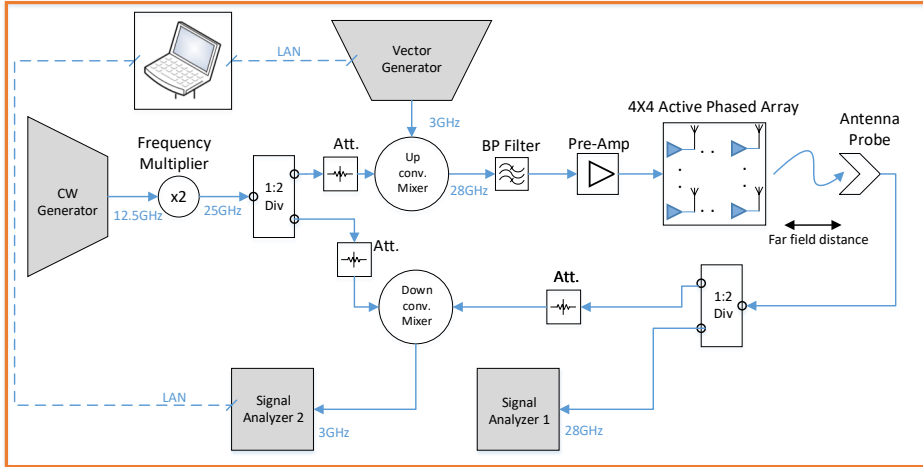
LAN

Vector Generator

3GHz

4X4 Active Phased Array

Antenna Probe

Frequency Multiplier

Att.

Up conv. Mixer

BP Filter

Pre-Amp

CW Generator

x2

1:2 Div

28GHz

12.5GHz

25GHz

Far field distance

Att.

Att.

Down conv. Mixer

1:2 Div

LAN

Signal Analyzer 2

3GHz

Signal Analyzer 1

28GHz